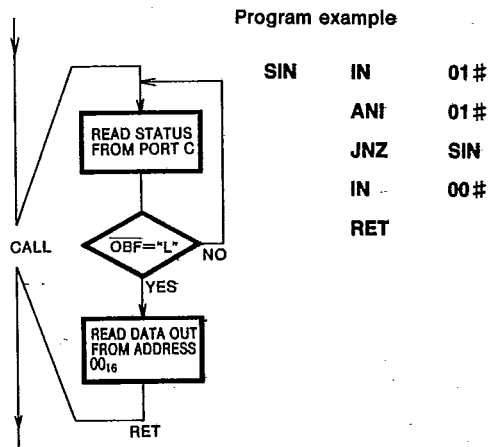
Program example

| SIN | IN | 01# |
|---|---|---|
| | ANI | 01# |
| | JNZ | SIN |
| | IN | 00# |
| | RET | |

READ STATUS FROM PORT C

CALL

$\overline{OBF}$="L"

NO

YES

READ DATA OUT FROM ADDRESS $00_{16}$

RET